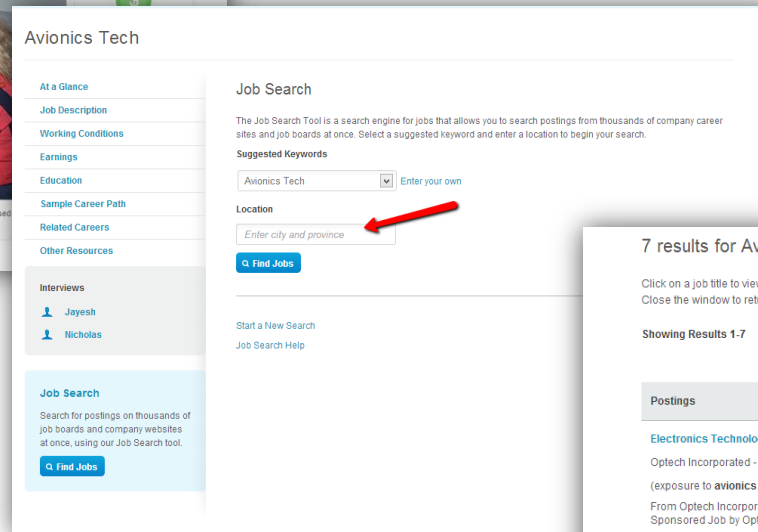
Avionics Tech

At a Glance
Job Description
Working Conditions
Earnings
Education
Sample Career Path
Related Careers
Other Resources

Interviews
Jayesh
Nicholas

Job Search
Search for postings on thousands of job boards and company websites at once, using our Job Search tool.
Find Jobs

sed

Job Search

The Job Search Tool is a search engine for jobs that allows you to search postings from thousands of company career sites and job boards at once. Select a suggested keyword and enter a location to begin your search.

Suggested Keywords
Avionics Tech
Enter your own

Location
Enter city and province
Find Jobs

Start a New Search
Job Search Help

7 results for Av
Click on a job title to view
Close the window to ret
Showing Results 1-7

Postings
Electronics Technolo
Optech Incorporated -
(exposure to avionics
From Optech Incorpor
Sponsored Job by Opt